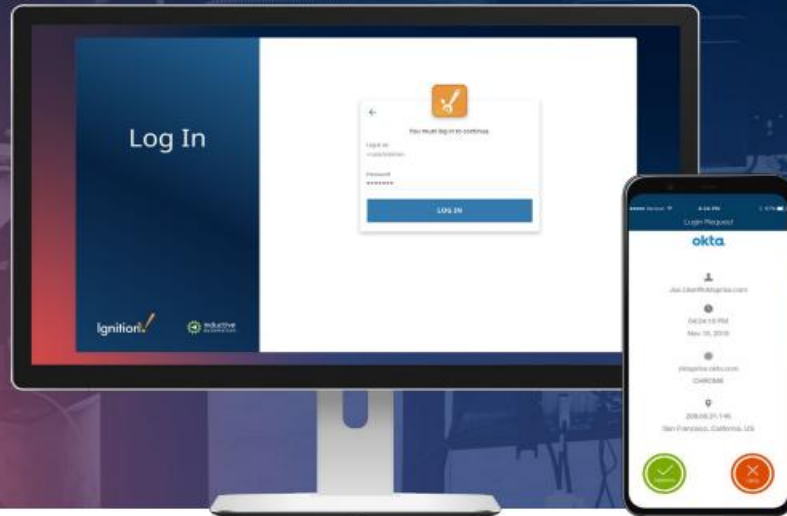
Log In

Ignition!

inductive automation

You must log in to continue.

Log in as
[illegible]

Password
••••••••

LOG IN

4:36 PM

Login Request

okta

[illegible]

04:24:10 PM
Nov 16, 2018

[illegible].okta.com
CHROME

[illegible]
San Francisco, California, US